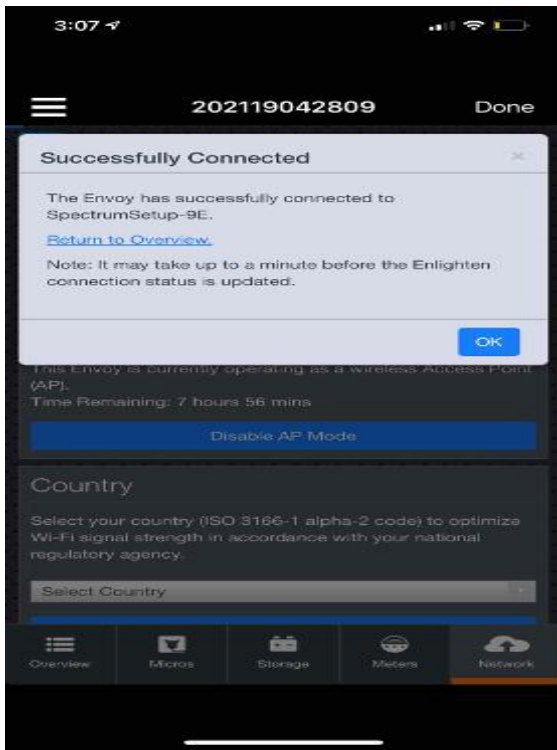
3:07

202119042809 Done

Successfully Connected

×

The Envoy has successfully connected to SpectrumSetup-9E.

Return to Overview.

Note: It may take up to a minute before the Enlighten connection status is updated.

OK

This Envoy is currently operating as a wireless Access Point (AP).
Time Remaining: 7 hours 56 mins

Disable AP Mode

Country

Select your country (ISO 3166-1 alpha-2 code) to optimize Wi-Fi signal strength in accordance with your national regulatory agency.

Select Country

Overview Micros Storage Meters Network